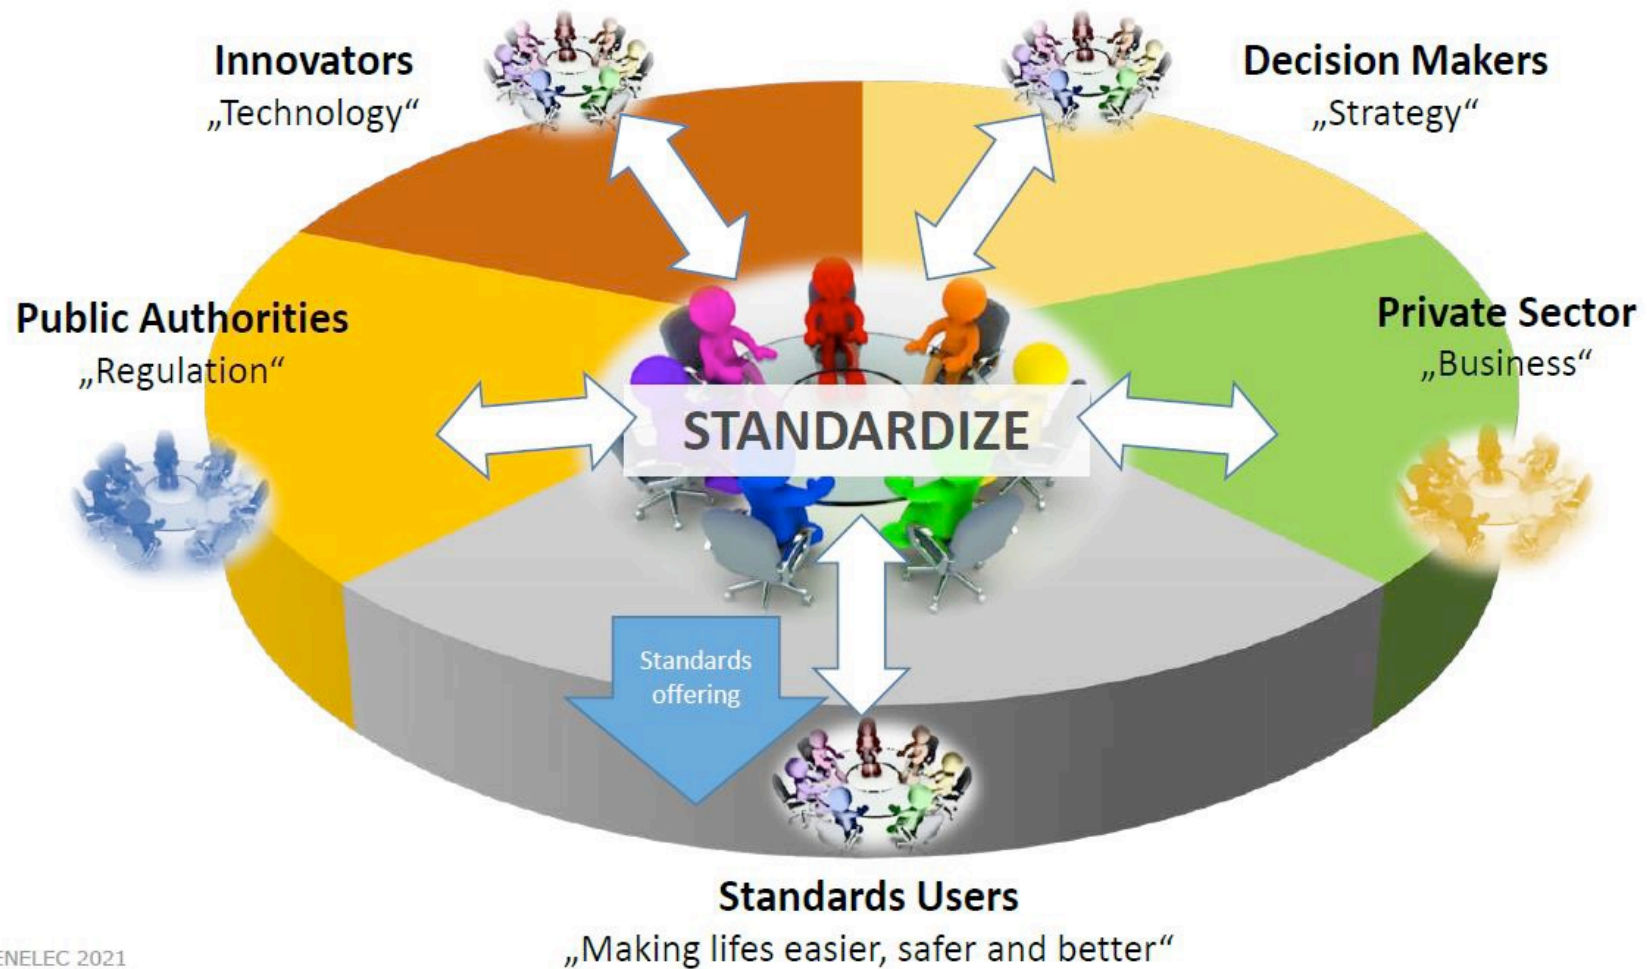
Innovators
„Technology“

Decision Makers
„Strategy“

Public Authorities
„Regulation“

STANDARDIZE

Private Sector
„Business“

Standards offering

Standards Users
„Making lifes easier, safer and better“

ENELEC 2021